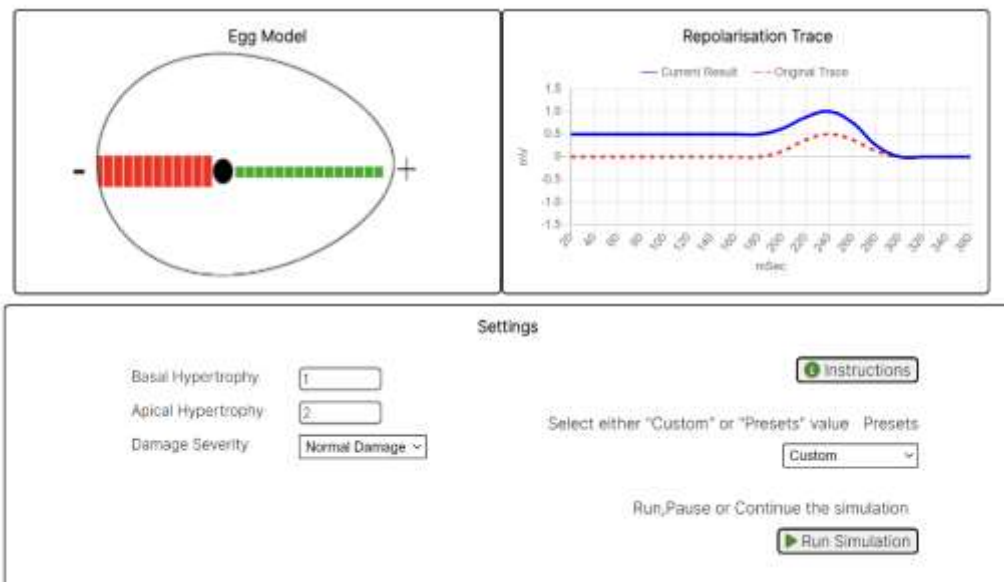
Egg Model

-

+

Repolarisation Trace

Current Result — Original Trace

1.5
1.0
0.5
0
-0.5
-1.0
-1.5

mV

20 40 60 80 100 120 140 160 180 200 220 240 260 280 300 320 340 360

mSec

Settings

Basal Hypertrophy 1

Apical Hypertrophy 2

Damage Severity Normal Damage

Instructions

Select either "Custom" or "Presets" value Presets

Custom

Run,Pause or Continue the simulation

Run Simulation